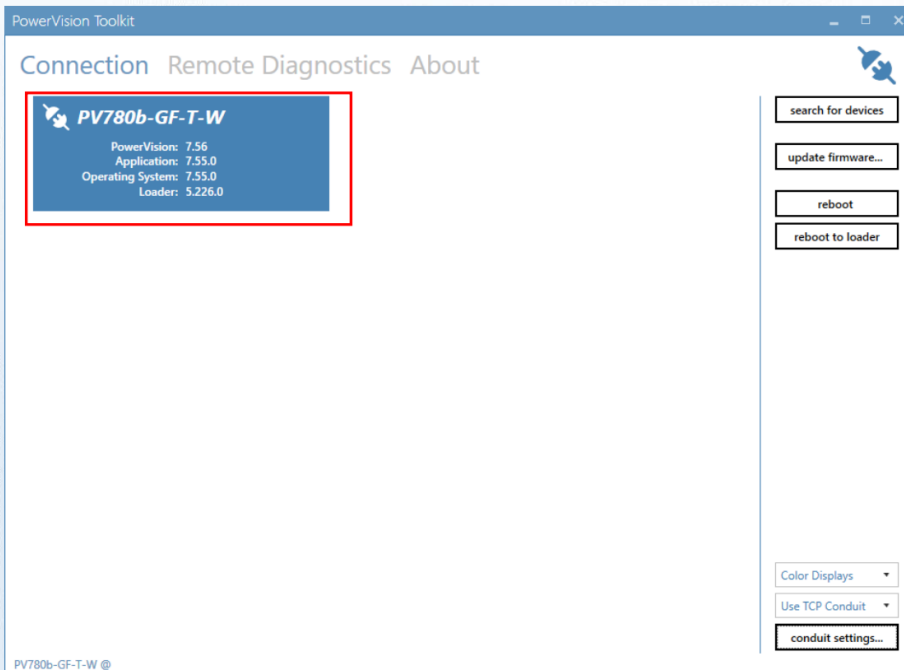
PowerVision Toolkit

Connection Remote Diagnostics About

PV780b-GF-T-W
PowerVision: 7.56
Application: 7.55.0
Operating System: 7.55.0
Loader: 5.226.0

search for devices
update firmware...
reboot
reboot to loader

Color Displays
Use TCP Conduit
conduit settings...

PV780b-GF-T-W @